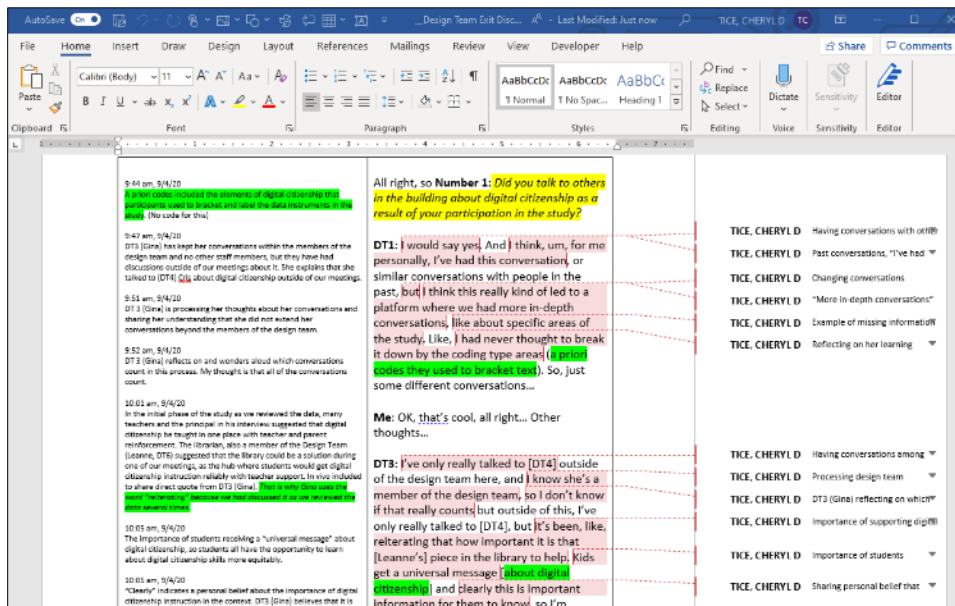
AutoSave On _Design Team Exit Disc... · Last Modified: Just now TICE, CHERYL D TC

File Home Insert Draw Design Layout References Mailings Review View Developer Help Share Comments

Paste Calibri (Body) 11 AaBbCcDc ¶ Normal AaBbCcDc ¶ No Spac... AaBbCc Heading 1 Find Replace Select Dictate Sensitivity Editor

Clipboard Font Paragraph Styles Editing Voice Sensitivity Editor

9:44 am, 9/4/20
A priori codes included the elements of digital citizenship that participants used to bracket and label the data instruments in the study. [No code for this]

9:47 am, 9/4/20
DT3 (Gina) has kept her conversations within the members of the design team and no other staff members, but they have had discussions outside of our meetings about it. She explains that she talked to [DT4] OR about digital citizenship outside of our meetings.

9:51 am, 9/4/20
DT 3 (Gina) is processing her thoughts about her conversations and sharing her understanding that she did not extend her conversations beyond the members of the design team.

9:52 am, 9/4/20
DT3 (Gina) reflects on and wonders aloud which conversations count in this process. My thought is that all of the conversations count.

10:01 am, 9/4/20
In the initial phase of the study as we reviewed the data, many teachers and the principal in his interview suggested that digital citizenship be taught in one place with teacher and parent reinforcement. The librarian, also a member of the Design Team (Leanne, DT5) suggested that the library could be a solution during one of our meetings, as the hub where students would get digital citizenship instruction reliably with teacher support. In vivo included to share direct quote from DT3 (Gina). That is why Gina uses the word "reiterating" because we had discussed it as we reviewed the data several times.

10:05 am, 9/4/20
The importance of students receiving a "universal message" about digital citizenship, so students all have the opportunity to learn about digital citizenship skills more equitably.

10:05 am, 9/4/20
"Clearly" indicates a personal belief about the importance of digital citizenship instruction in the context. DT3 (Gina) believes that it is

All right, so **Number 1:** *Did you talk to others in the building about digital citizenship as a result of your participation in the study?*

**DT1:** I would say yes. And I think, um, for me personally, I've had this conversation, or similar conversations with people in the past, but I think this really kind of led to a platform where we had more in-depth conversations, like about specific areas of the study. Like, I had never thought to break it down by the coding type areas (a priori codes they used to bracket text). So, just some different conversations...

**Me**: OK, that's cool, all right... Other thoughts...

**DT3:** I've only really talked to [DT4] outside of the design team here, and I know she's a member of the design team, so I don't know if that really counts but outside of this, I've only really talked to [DT4], but it's been, like, reiterating that how important it is that [Leanne's] piece in the library to help. Kids get a universal message (about digital citizenship) and clearly this is important information for them to know, so I'm

TICE, CHERYL D Having conversations with oth
TICE, CHERYL D Past conversations, "I've had
TICE, CHERYL D Changing conversations
TICE, CHERYL D "More in-depth conversations"
TICE, CHERYL D Example of missing informati
TICE, CHERYL D Reflecting on her learning
TICE, CHERYL D Having conversations among
TICE, CHERYL D Processing design team
TICE, CHERYL D DT3 (Gina) reflecting on which
TICE, CHERYL D Importance of supporting digi
TICE, CHERYL D Importance of students
TICE, CHERYL D Sharing personal belief that